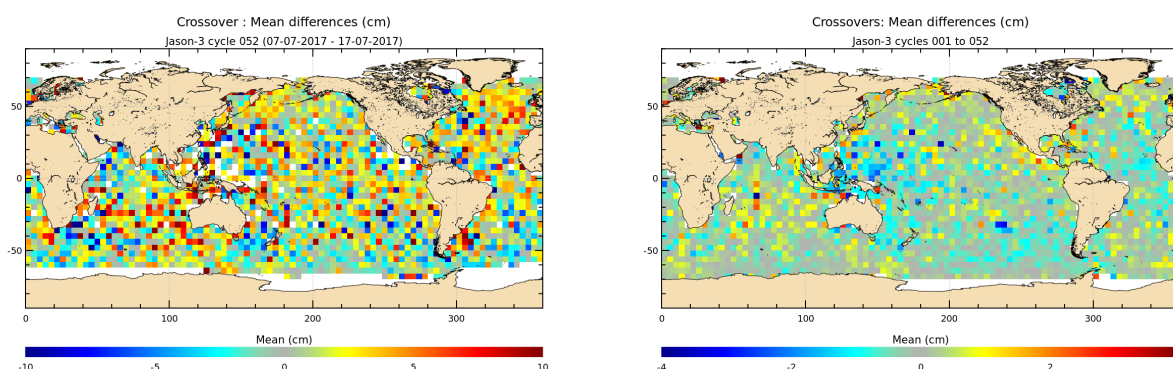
Crossover : Mean differences (cm)
Jason-3 cycle 052 (07-07-2017 - 17-07-2017)

50
0
-50
0 100 200 300

Mean (cm)
-10 -5 0 5 10

Crossovers: Mean differences (cm)
Jason-3 cycles 001 to 052

50
0
-50
0 100 200 300

Mean (cm)
-4 -2 0 2